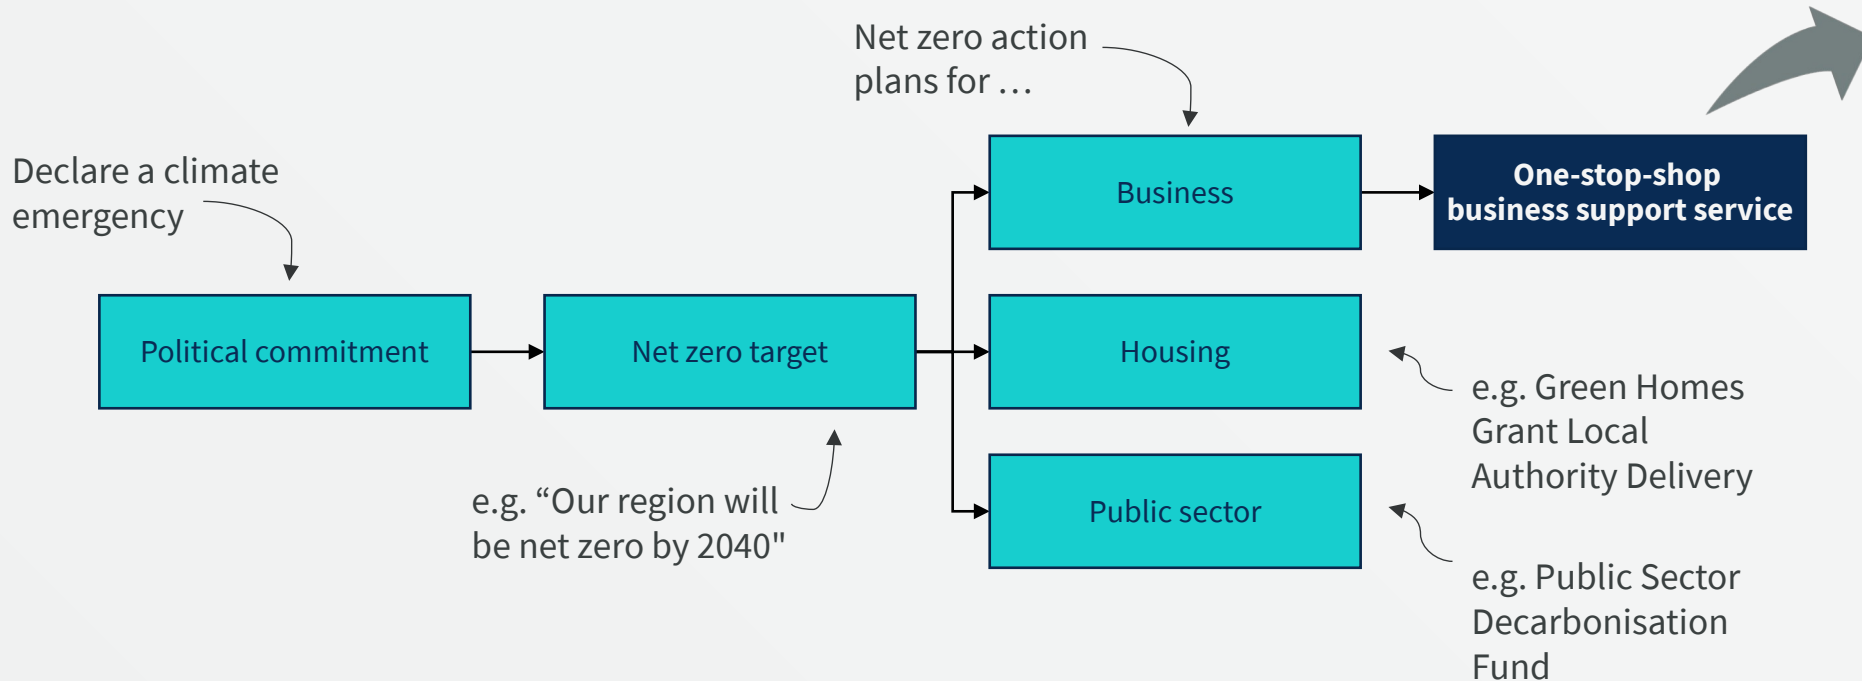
Declare a climate emergency

Political commitment

Net zero target

e.g. “Our region will be net zero by 2040"

Net zero action plans for . . .

Business

Housing

Public sector

One-stop-shop business support service

e.g. Green Homes Grant Local Authority Delivery

e.g. Public Sector Decarbonisation Fund